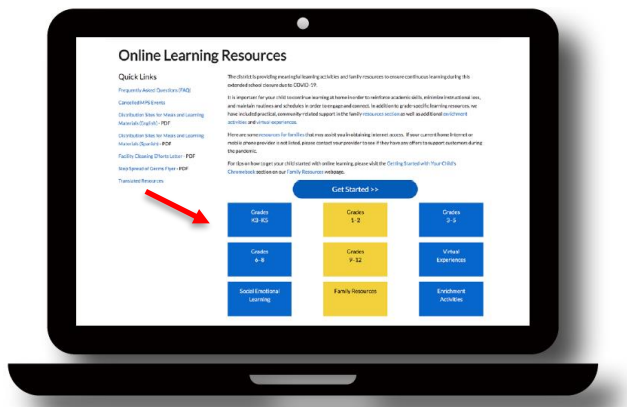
Online Learning Resources

Quick Links

Frequently Asked Questions (FAQ)

Cancelled APS Events

Distribution Sites for Meals and Learning Materials (English) - PDF

Distribution Sites for Meals and Learning Materials (Spanish) - PDF

Facility Cleaning Efforts Letter - PDF

Stop Spread of Germs Flyer - PDF

Translated Resources

The district is providing meaningful learning activities and family resources to ensure continuous learning during this extended school closure due to COVID-19.

It is important for your child to continue learning at home in order to reinforce academic skills, minimize instructional loss, and maintain routines and schedules in order to engage and connect. In addition to grade-specific learning resources, we have included practical, community-related support in the family resources section as well as additional enrichment activities and virtual experiences.

Here are some resources for families that may assist you in obtaining internet access. If your current home Internet or mobile phone provider is not listed, please contact your provider to see if they have any offers to support customers during this pandemic.

For tips on how to get your child started with online learning, please visit the Getting Started with Your Child's Chromebook section on our Family Resources webpage.

Get Started >>

| Grades K3-K5 | Grades 1 - 2 | Grades 3 - 5 |
|---|---|---|
| Grades 6 - 8 | Grades 9 - 12 | Virtual Experiences |
| Social Emotional Learning | Family Resources | Enrichment Activities |